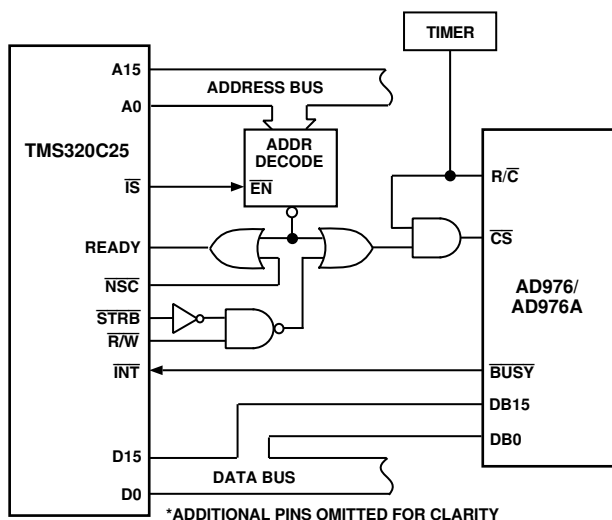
TIMER

A15

ADDRESS BUS

A0

TMS320C25

ADDR DECODE

$\overline{IS}$

$\overline{EN}$

R/$\overline{C}$

READY

$\overline{CS}$

$\overline{NSC}$

AD976/ AD976A

$\overline{STRB}$

$\overline{R/W}$

$\overline{INT}$

$\overline{BUSY}$

DB15

DB0

D15

DATA BUS

D0

*ADDITIONAL PINS OMITTED FOR CLARITY